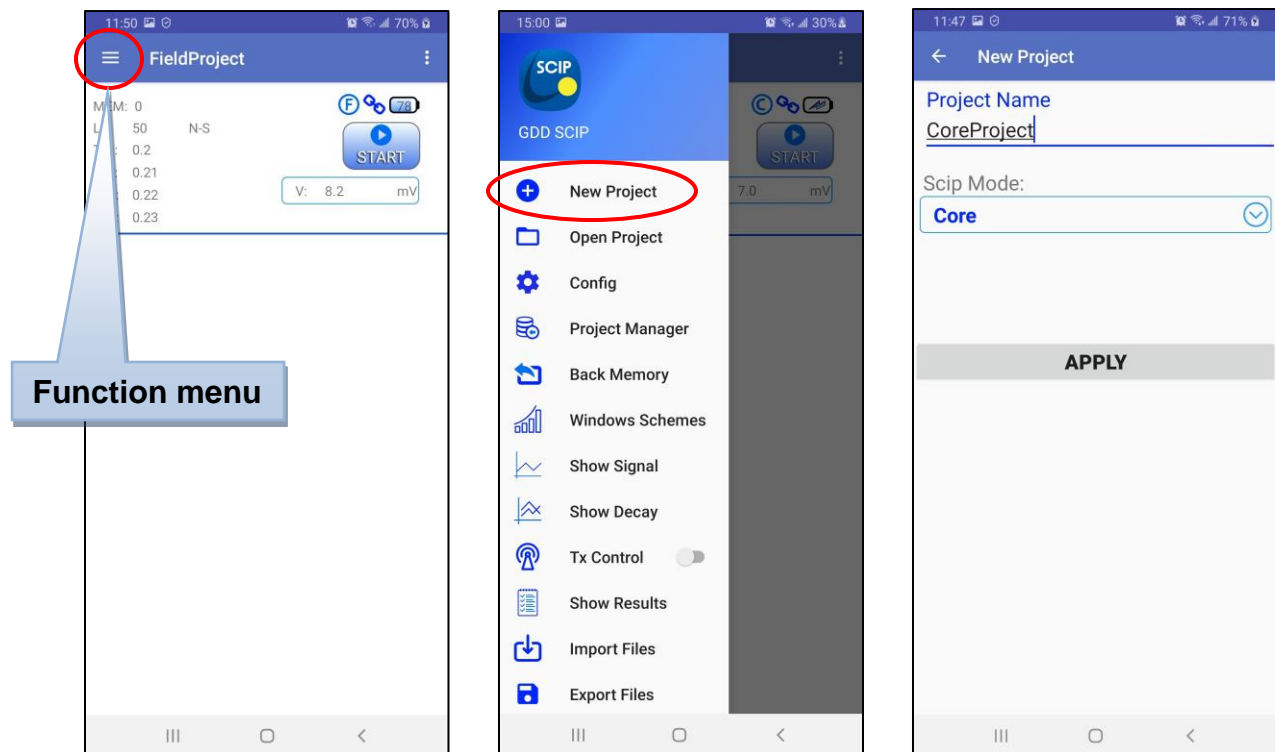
11:50 70%
FieldProject
M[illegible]M: 0
L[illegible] 50 N-S
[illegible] 0.2
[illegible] 0.21
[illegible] 0.22
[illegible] 0.23
F 78
START
V: 8.2 mV
Function menu
III ○ <

15:00 30%
SCIP
GDD SCIP
START
7.0 mV
New Project
Open Project
Config
Project Manager
Back Memory
Windows Schemes
Show Signal
Show Decay
Tx Control
Show Results
Import Files
Export Files
III ○ <

11:47 71%
← New Project
Project Name
CoreProject
Scip Mode:
Core
APPLY
III ○ <